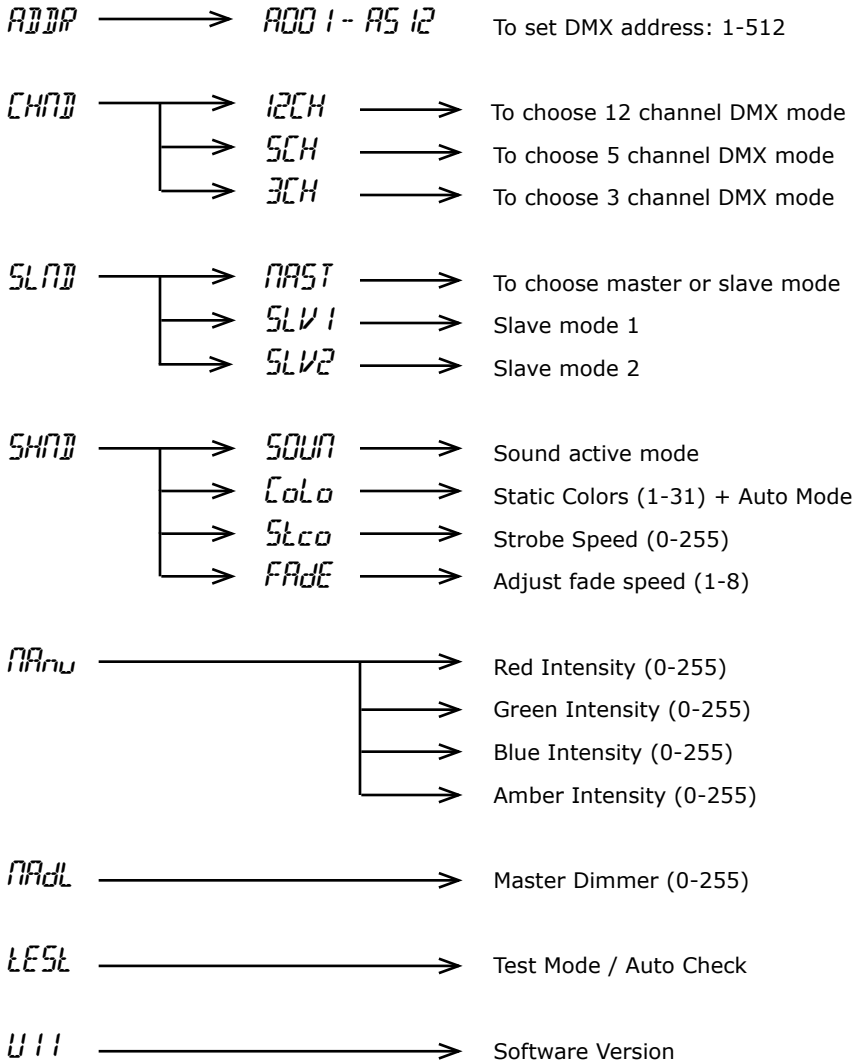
ADDR → A001 - A512 To set DMX address: 1-512

CHND → 12CH → To choose 12 channel DMX mode
5CH → To choose 5 channel DMX mode
3CH → To choose 3 channel DMX mode

SLND → NAST → To choose master or slave mode
SLV1 → Slave mode 1
SLV2 → Slave mode 2

SHND → SOUN → Sound active mode
CoLo → Static Colors (1-31) + Auto Mode
Stco → Strobe Speed (0-255)
FAdE → Adjust fade speed (1-8)

NAnu → Red Intensity (0-255)
Green Intensity (0-255)
Blue Intensity (0-255)
Amber Intensity (0-255)

NAdL → Master Dimmer (0-255)

tESt → Test Mode / Auto Check

U11 → Software Version